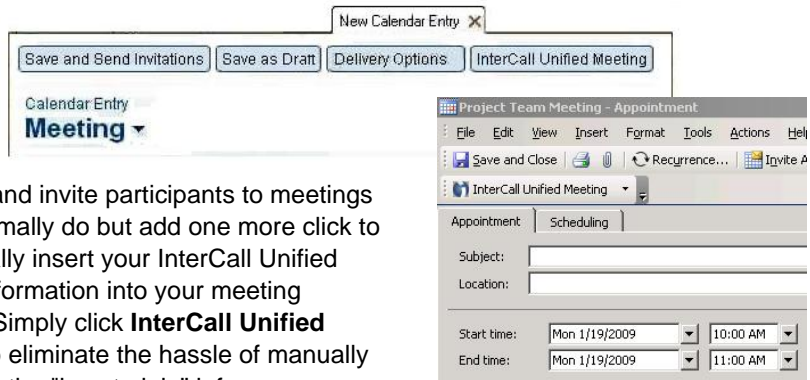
New Calendar Entry ✕

Save and Send Invitations | Save as Draft | Delivery Options | InterCall Unified Meeting

Calendar Entry
Meeting ▾

Project Team Meeting - Appointment

File Edit View Insert Format Tools Actions Help

Save and Close | Recurrence... | Invite A

InterCall Unified Meeting ▾

Appointment | Scheduling

Subject:
Location:

Start time: Mon 1/19/2009 10:00 AM
End time: Mon 1/19/2009 11:00 AM

and invite participants to meetings rmally do but add one more click to lly insert your InterCall Unified formation into your meeting Simply click **InterCall Unified** eliminate the hassle of manually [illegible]